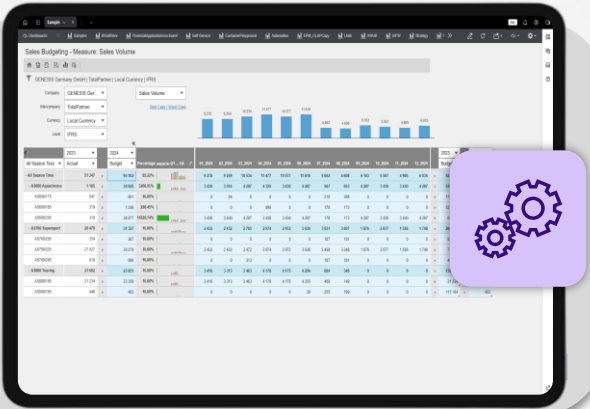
Sales Budgeting - Measure: Sales Volume

GENESIS Germany GmbH | TotalPartner | Local Currency | IFRS

Company: GENESIS Ger...
Macromasts: TotalPartner
Currency: Local Currency
Level: IFRS

Sales Volume

| | 2023 | 2024 | | | 01_2024 | 02_2024 | 03_2024 | 04_2024 | 05_2024 | 06_2024 | 07_2024 | 08_2024 | 09_2024 | 10_2024 | 11_2024 | 12_2024 |
|---|---|---|---|---|---|---|---|---|---|---|---|---|---|---|---|---|
| All Season Tires | Actual | Budget | | | | | | | | | | | | | | |
| All Season Tires | 37.747 | 66.162 | 80,22% | | 6.078 | 6.299 | 10.535 | 11.077 | 10.577 | 11.516 | 5.962 | 4.668 | 6.163 | 5.487 | 4.655 | 6.133 |
| AS860 Aquachrono | 7.165 | 39.650 | 5.530,91% | | 3.406 | 3.054 | 6.887 | 4.356 | 3.006 | 4.067 | 987 | 663 | 4.067 | 2.668 | 4.065 | 4.367 |
| AS860173 | 547 | 661 | 10,04% | | 0 | 50 | 0 | 0 | 0 | 0 | 216 | 506 | 0 | 0 | 0 | 0 |
| AS860183 | 519 | 1.246 | 206,45% | | 0 | 0 | 0 | 698 | 0 | 0 | 176 | 173 | 0 | 0 | 0 | 0 |
| AS860200 | 319 | 38.677 | 11.935,79% | | 3.406 | 3.054 | 6.887 | 4.356 | 3.006 | 4.067 | 987 | 663 | 4.067 | 2.668 | 4.065 | 4.367 |
| AST80 Supersport | 28.479 | 31.322 | 10,00% | | 3.402 | 3.402 | 3.750 | 2.874 | 2.915 | 2.558 | 3.831 | 3.697 | 1.978 | 2.577 | 3.564 | 1.748 |
| AS780220 | 204 | 367 | 10,00% | | 0 | 0 | 0 | 0 | 0 | 0 | 187 | 180 | 0 | 0 | 0 | 0 |
| AS780221 | 27.927 | 30.376 | 10,00% | | 3.402 | 3.402 | 3.472 | 2.874 | 2.915 | 2.558 | 3.644 | 3.517 | 1.978 | 2.577 | 3.564 | 1.748 |
| AS780240 | 579 | 579 | 10,00% | | 0 | 0 | 278 | 0 | 0 | 0 | 0 | 0 | 0 | 0 | 0 | 0 |
| AS660 Touring | 21.682 | 23.803 | 10,00% | | 2.456 | 2.353 | 4.463 | 4.178 | 4.115 | 4.284 | 268 | 496 | 0 | 0 | 0 | 0 |
| AS660150 | 21.234 | 22.255 | 10,00% | | 2.456 | 2.353 | 4.463 | 4.178 | 4.115 | 4.284 | 0 | 0 | 0 | 0 | 0 | 0 |
| AS660195 | 448 | 492 | 10,00% | | 0 | 0 | 0 | 0 | 30 | 20 | 268 | 496 | 0 | 0 | 0 | 0 |